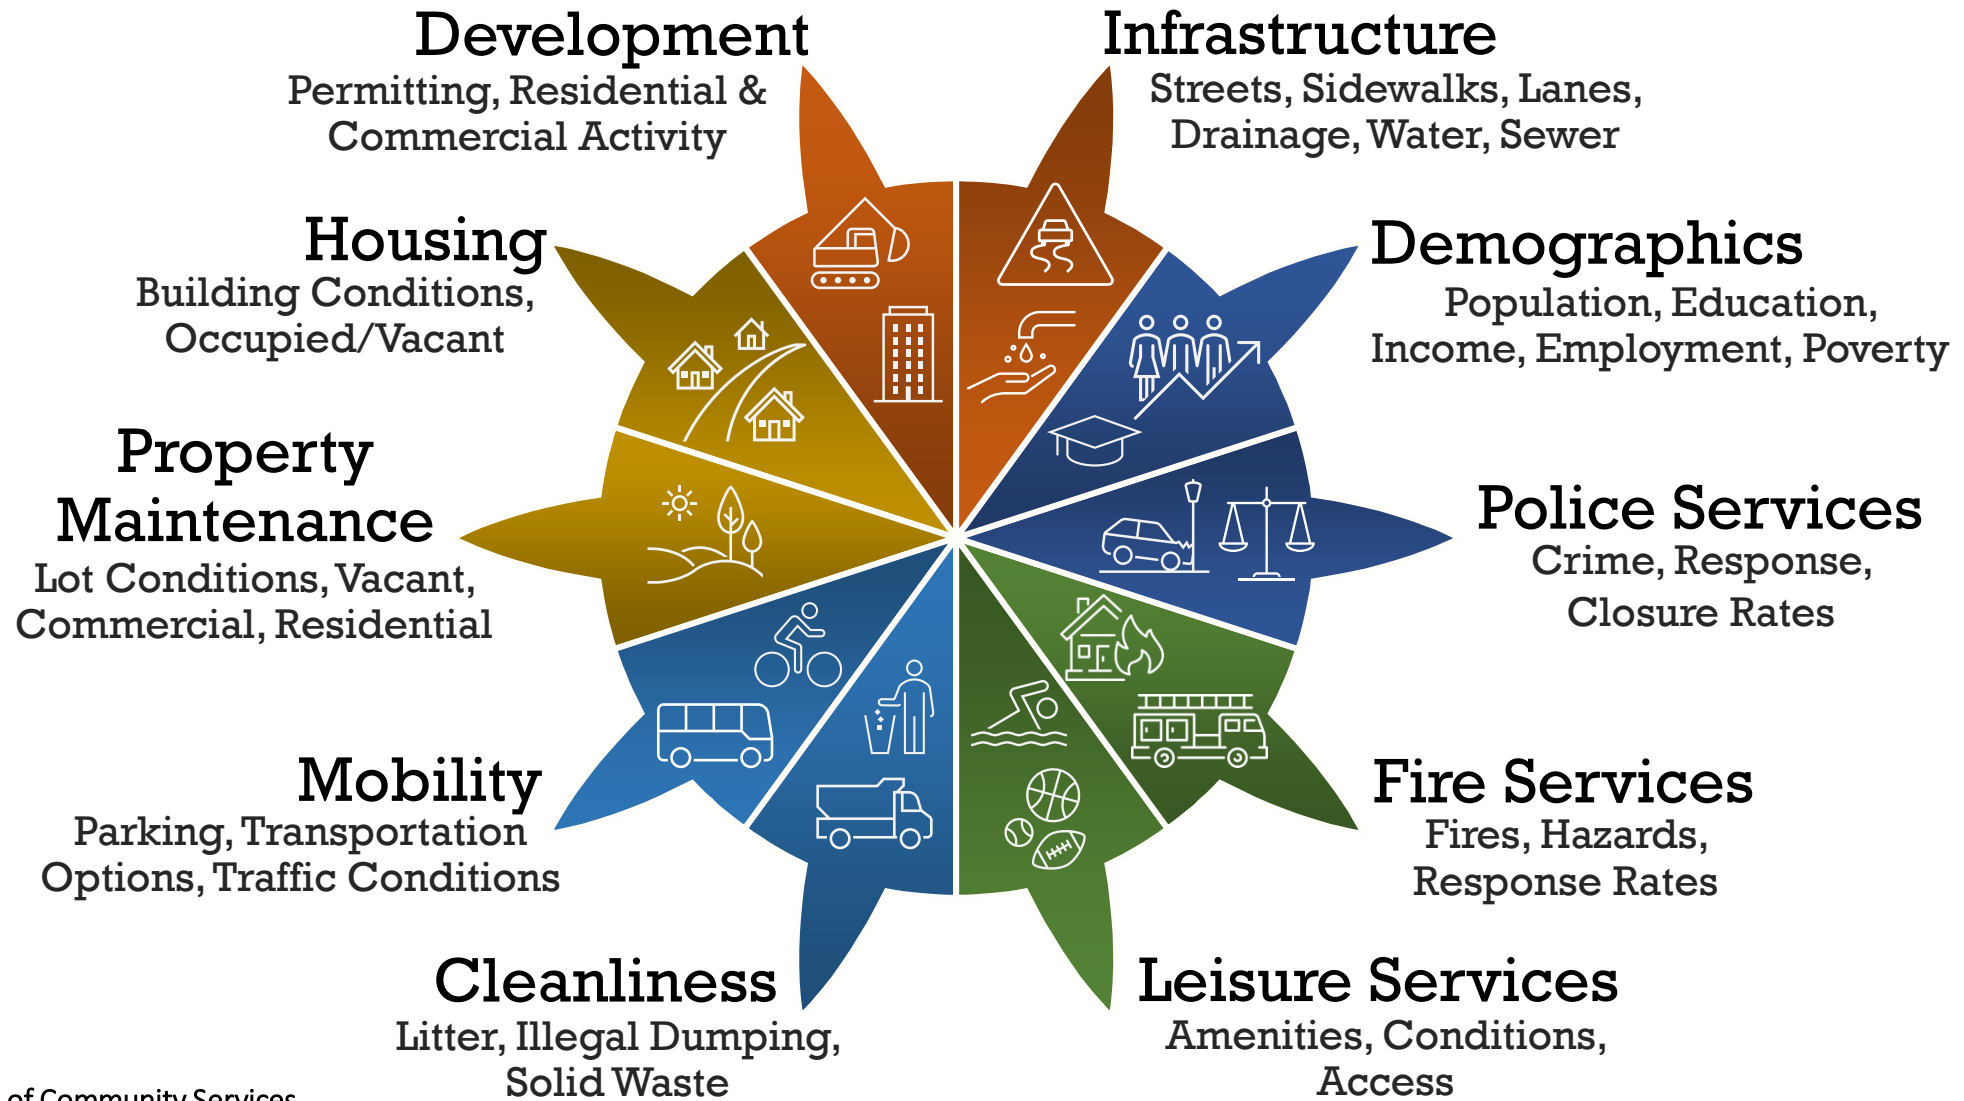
Development
Permitting, Residential & Commercial Activity

Infrastructure
Streets, Sidewalks, Lanes, Drainage, Water, Sewer

Housing
Building Conditions, Occupied/Vacant

Demographics
Population, Education, Income, Employment, Poverty

Property Maintenance
Lot Conditions, Vacant, Commercial, Residential

Police Services
Crime, Response, Closure Rates

Mobility
Parking, Transportation Options, Traffic Conditions

Fire Services
Fires, Hazards, Response Rates

Cleanliness
Litter, Illegal Dumping, Solid Waste

Leisure Services
Amenities, Conditions, Access

of Community Services